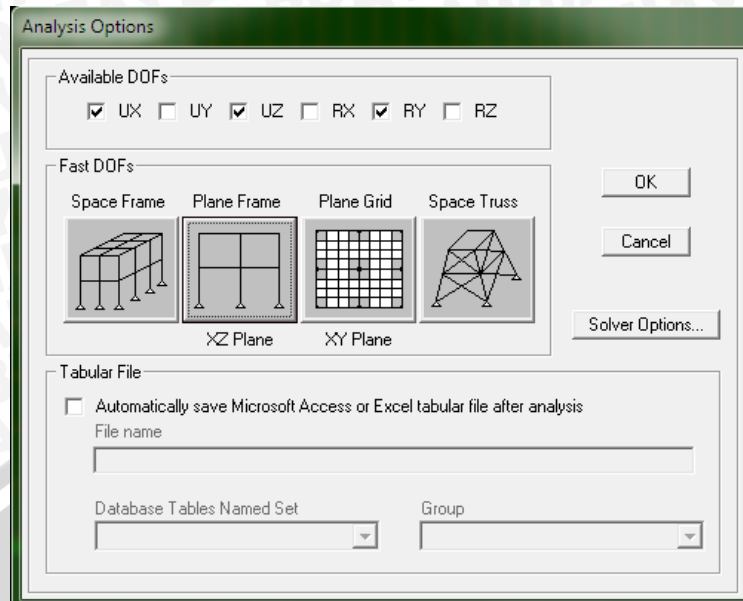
Analysis Options

Available DOFs
UX UY UZ RX RY RZ

Fast DOFs
Space Frame Plane Frame Plane Grid Space Truss

XZ Plane XY Plane

OK

Cancel

Solver Options...

Tabular File
Automatically save Microsoft Access or Excel tabular file after analysis
File name

Database Tables Named Set Group